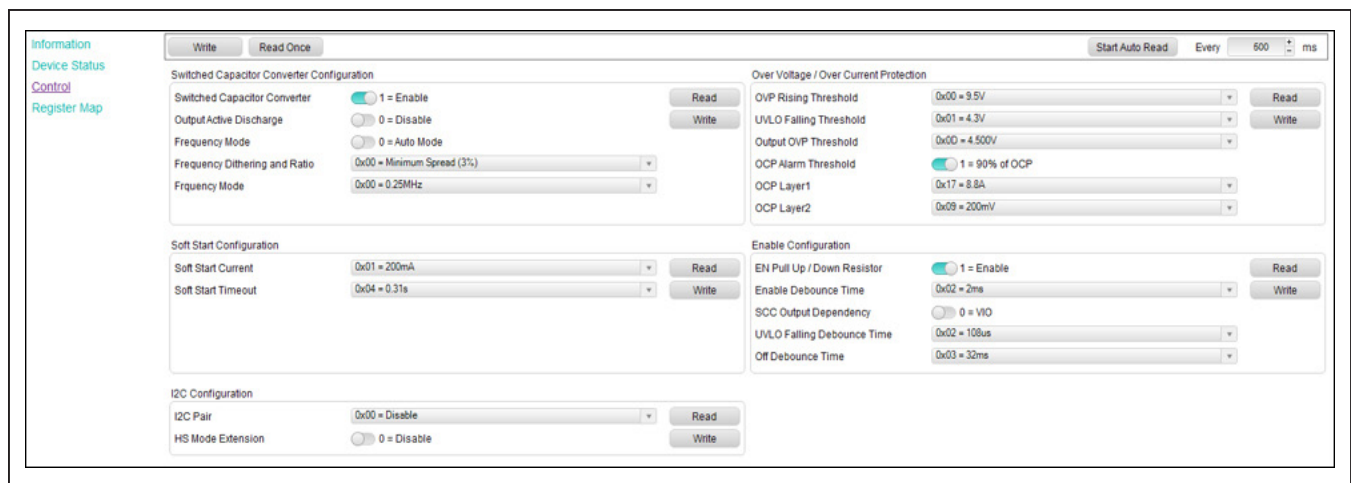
Information
Device Status
Control
Register Map

Write
Read Once
Start Auto Read
Every
600
ms

Switched Capacitor Converter Configuration

Switched Capacitor Converter
1 = Enable
Read
Output Active Discharge
0 = Disable
Write
Frequency Mode
0 = Auto Mode
Frequency Dithering and Ratio
0x00 = Minimum Spread (3%)
Frquency Mode
0x00 = 0.25MHz

Over Voltage / Over Current Protection

OVP Rising Threshold
0x00 = 9.5V
Read
UVLO Falling Threshold
0x01 = 4.3V
Write
Output OVP Threshold
0x0D = 4.500V
OCP Alarm Threshold
1 = 90% of OCP
OCP Layer1
0x17 = 8.8A
OCP Layer2
0x09 = 200mV

Soft Start Configuration

Soft Start Current
0x01 = 200mA
Read
Soft Start Timeout
0x04 = 0.31s
Write

Enable Configuration

EN Pull Up / Down Resistor
1 = Enable
Read
Enable Debounce Time
0x02 = 2ms
Write
SCC Output Dependency
0 = VIO
UVLO Falling Debounce Time
0x02 = 108us
Off Debounce Time
0x03 = 32ms

I2C Configuration

I2C Pair
0x00 = Disable
Read
HS Mode Extension
0 = Disable
Write